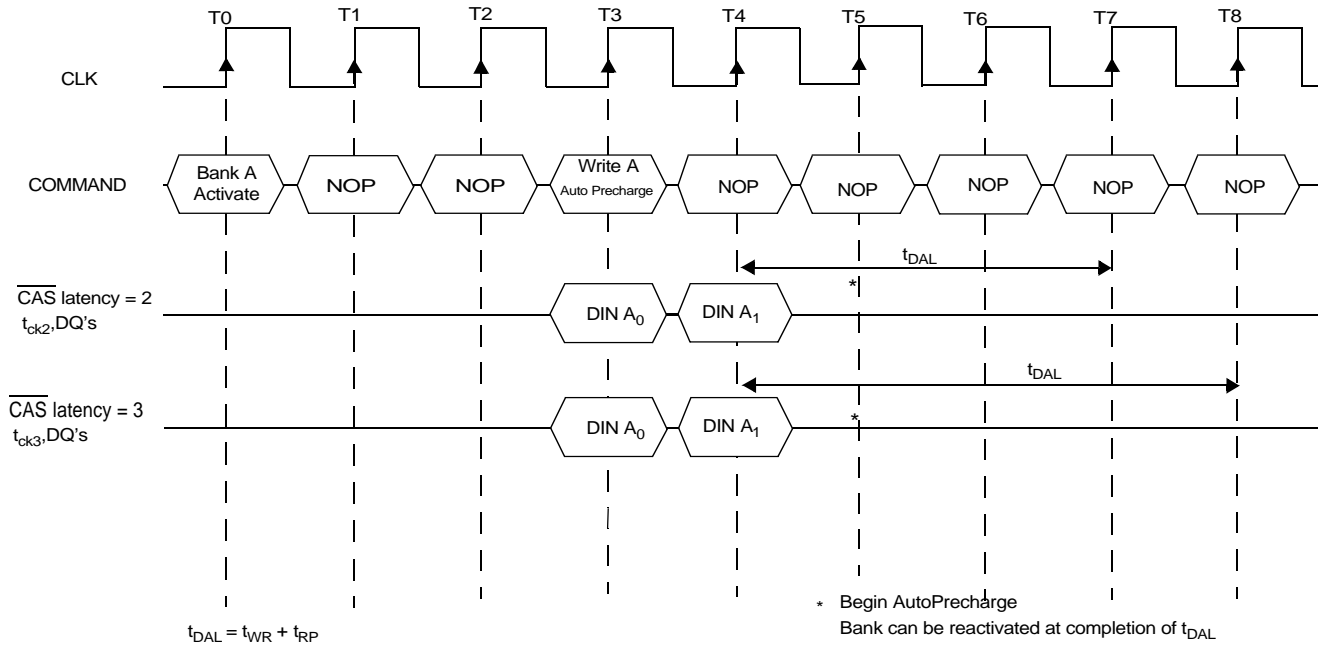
T0 T1 T2 T3 T4 T5 T6 T7 T8

CLK

COMMAND

Bank A Activate

NOP

NOP

Write A Auto Precharge

NOP

NOP

NOP

NOP

NOP

$t_{DAL}$

*

$\overline{CAS}$ latency = 2
$t_{ck2}$,DQ's

DIN $A_0$

DIN $A_1$

$t_{DAL}$

$\overline{CAS}$ latency = 3
$t_{ck3}$,DQ's

DIN $A_0$

DIN $A_1$

*

* Begin AutoPrecharge
Bank can be reactivated at completion of $t_{DAL}$

$t_{DAL} = t_{WR} + t_{RP}$